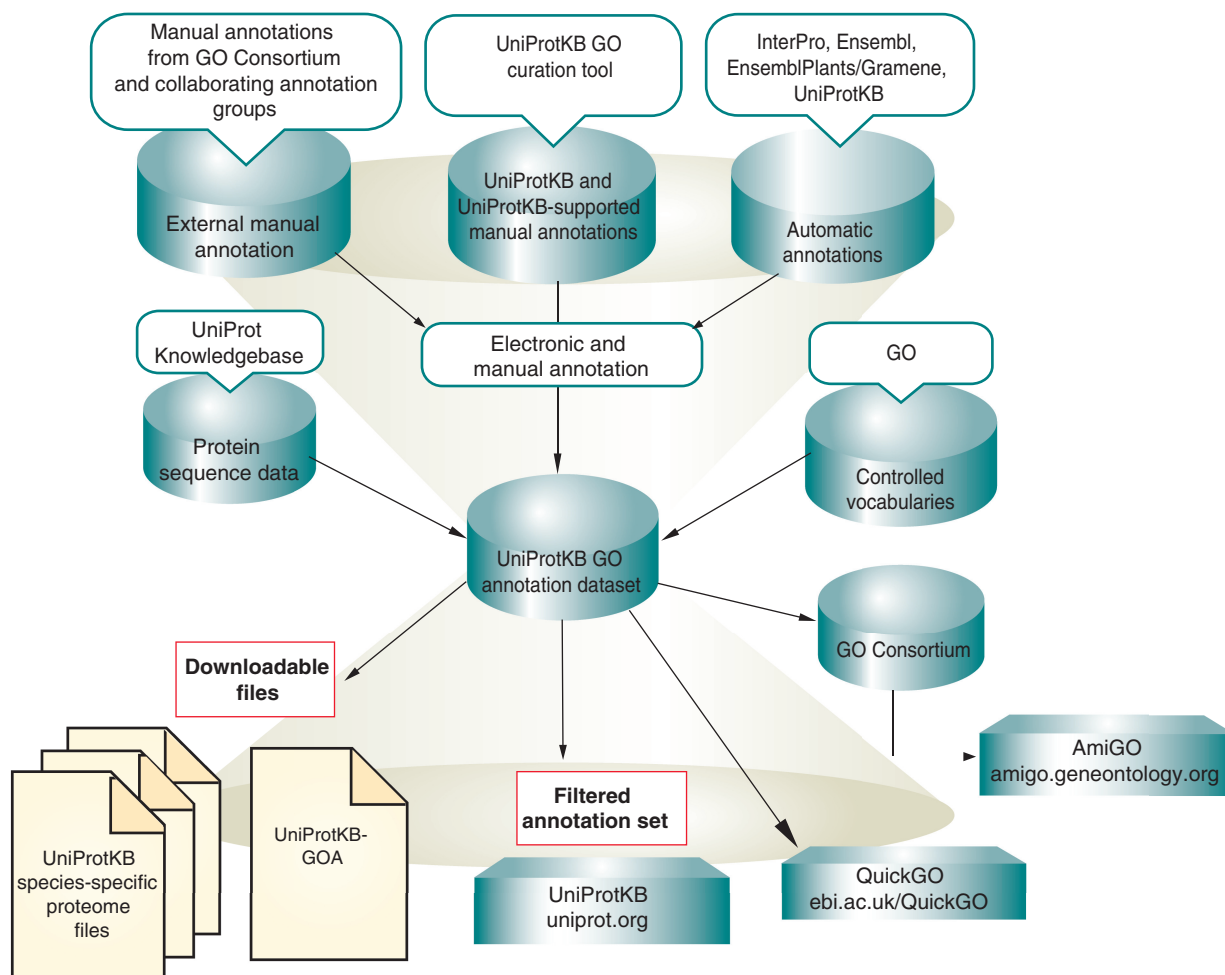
Manual annotations from GO Consortium and collaborating annotation groups

UniProtKB GO curation tool

InterPro, Ensembl, EnsemblPlants/Gramene, UniProtKB

External manual annotation

UniProtKB and UniProtKB-supported manual annotations

Automatic annotations

UniProt Knowledgebase

Electronic and manual annotation

GO

Protein sequence data

Controlled vocabularies

UniProtKB GO annotation dataset

GO Consortium

Downloadable files

AmiGO
amigo.geneontology.org

UniProtKB-GOA

Filtered annotation set

UniProtKB species-specific proteome files

UniProtKB
uniprot.org

QuickGO
ebi.ac.uk/QuickGO